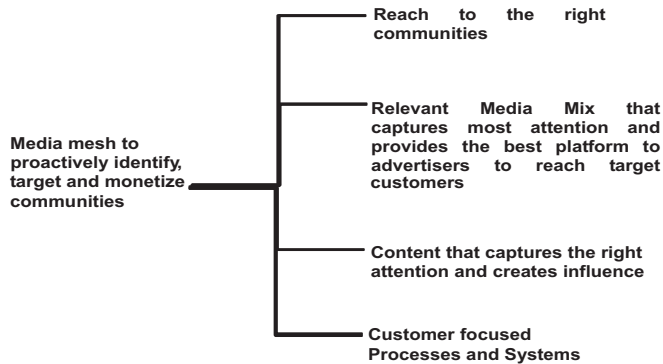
Media mesh to proactively identify, target and monetize communities

Reach to the right communities

Relevant Media Mix that captures most attention and provides the best platform to advertisers to reach target customers

Content that captures the right attention and creates influence

Customer focused Processes and Systems